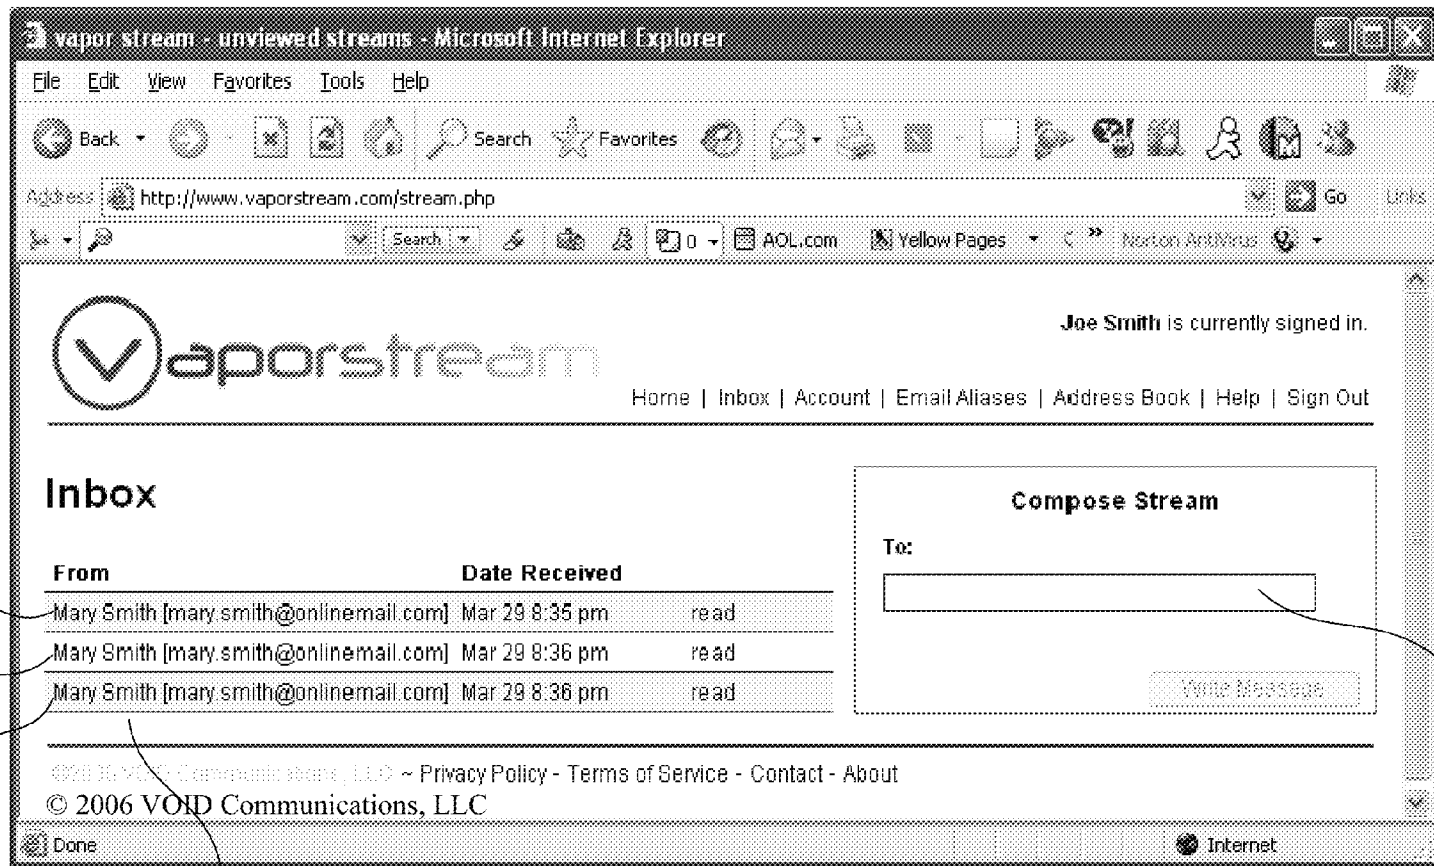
vapor stream - unviewed streams - Microsoft Internet Explorer

File Edit View Favorites Tools Help

Back Search Favorites

Address http://www.vaporstream.com/stream.php Go Links

Search 0 AOL.com Yellow Pages Norton AntiVirus

vaporstream

Joe Smith is currently signed in.

Home | Inbox | Account | Email Aliases | Address Book | Help | Sign Out

Inbox

| From | Date Received | |
|---|---|---|
| Mary Smith [mary.smith@onlinemail.com] | Mar 29 8:35 pm | read |
| Mary Smith [mary.smith@onlinemail.com] | Mar 29 8:36 pm | read |
| Mary Smith [mary.smith@onlinemail.com] | Mar 29 8:36 pm | read |

Compose Stream

To:

Write Message

©2006 VOID Communications, LLC ~ Privacy Policy - Terms of Service - Contact - About

© 2006 VOID Communications, LLC

Done

Internet